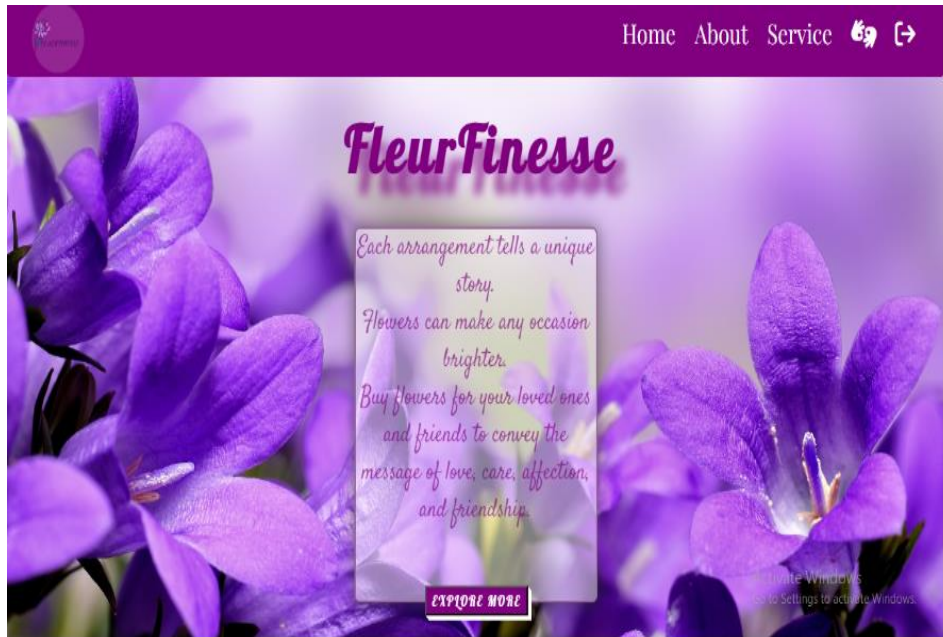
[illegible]

Home About Service

FleurFinesse

Each arrangement tells a unique story.
Flowers can make any occasion brighter.
Buy flowers for your loved ones and friends to convey the message of love, care, affection, and friendship.

EXPLORE MORE

Activate Windows
Go to Settings to activate Windows.